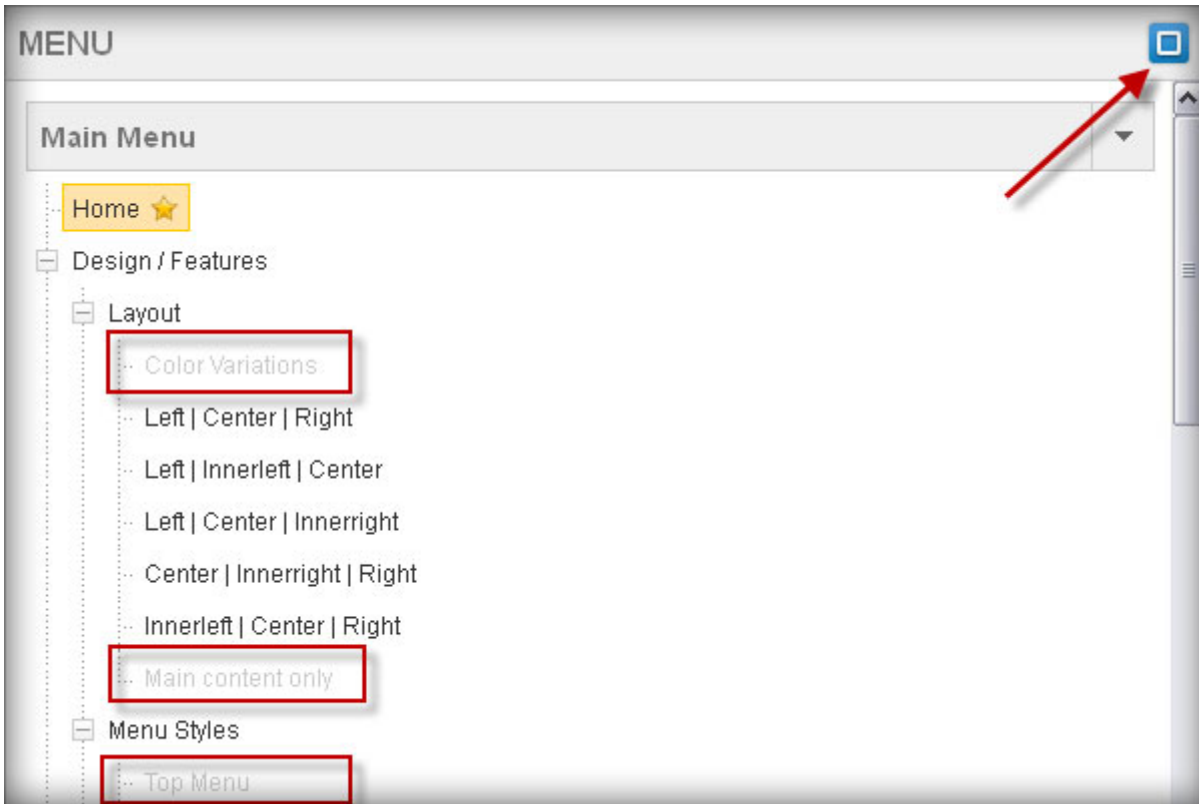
MENU

Main Menu

Home

Design / Features

Layout

Color Variations

Left | Center | Right

Left | Innerleft | Center

Left | Center | Innerright

Center | Innerright | Right

Innerleft | Center | Right

Main content only

Menu Styles

Top Menu